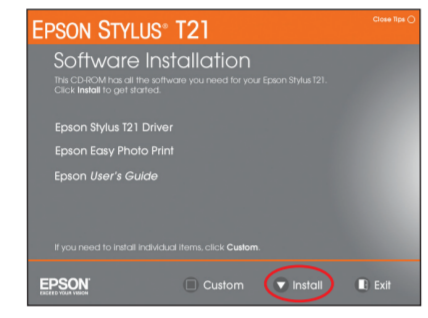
EPSON STYLUS® T21

Close Tips

Software Installation

This CD-ROM has all the software you need for your Epson Stylus T21. Click Install to get started.

Epson Stylus T21 Driver

Epson Easy Photo Print

Epson User's Guide

If you need to install individual items, click Custom.

EPSON EXCEED YOUR VISION

Custom

Install

Exit